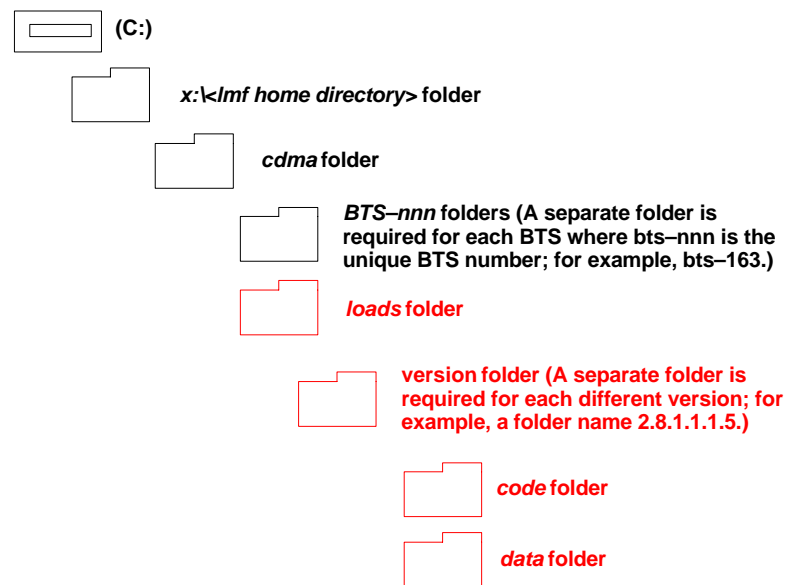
(C:)

x:\<lmf home directory> folder

cdma folder

BTS–nnn folders (A separate folder is required for each BTS where bts–nnn is the unique BTS number; for example, bts–163.)

loads folder

version folder (A separate folder is required for each different version; for example, a folder name 2.8.1.1.1.5.)

code folder

data folder